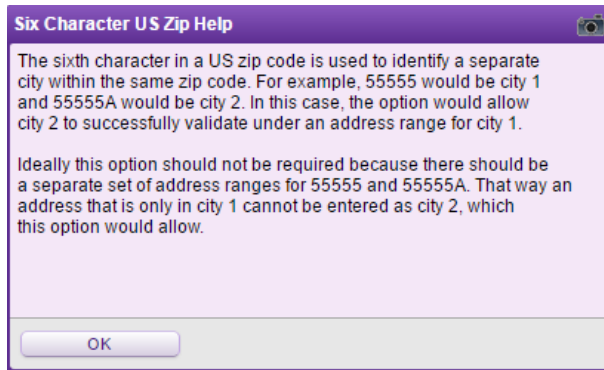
Six Character US Zip Help

The sixth character in a US zip code is used to identify a separate city within the same zip code. For example, 55555 would be city 1 and 55555A would be city 2. In this case, the option would allow city 2 to successfully validate under an address range for city 1.

Ideally this option should not be required because there should be a separate set of address ranges for 55555 and 55555A. That way an address that is only in city 1 cannot be entered as city 2, which this option would allow.

OK